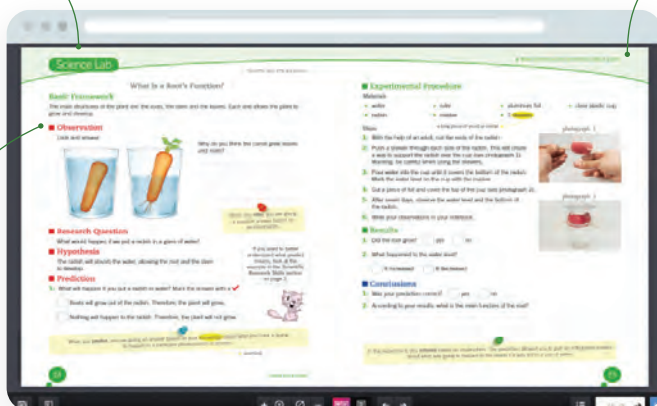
Science Lab

What Is a Root's Function?

Basic Framework

The main structures of the plant are: the roots, the stem and the leaves. Each one allows the plant to grow and develop.

Observation

Look and answer.

Why do you think the carrot grew leaves and roots?

Research Question

What would happen if we put a radish in a glass of water?

Hypothesis

The radish will absorb the water, allowing the root and the stem to develop.

Prediction

1. What will happen if you put a radish in water? Mark the answer with a ✓

Roots will grow out of the radish. Therefore, the plant will grow.

Nothing will happen to the radish. Therefore, the plant will not grow.

Experimental Procedure

Materials

Steps

1. With the help of an adult, cut the ends of the radish.

2. Push a skewer through each side of the radish. This will create a way to support the radish over the cup (see photograph 1).

3. Place water into the cup until it covers the bottom of the radish.

4. Get a piece of foil and cover the top of the cup (see photograph 2).

5. After seven days, observe the water level and the bottom of the radish.

6. Write your observations in your notebook.

photograph 1

photograph 2

Results

1. Did the root grow? yes no

2. What happened to the water level?

It increased It decreased

Conclusions

1. Was your prediction correct? yes no

2. According to your results, what is the main function of the root?

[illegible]